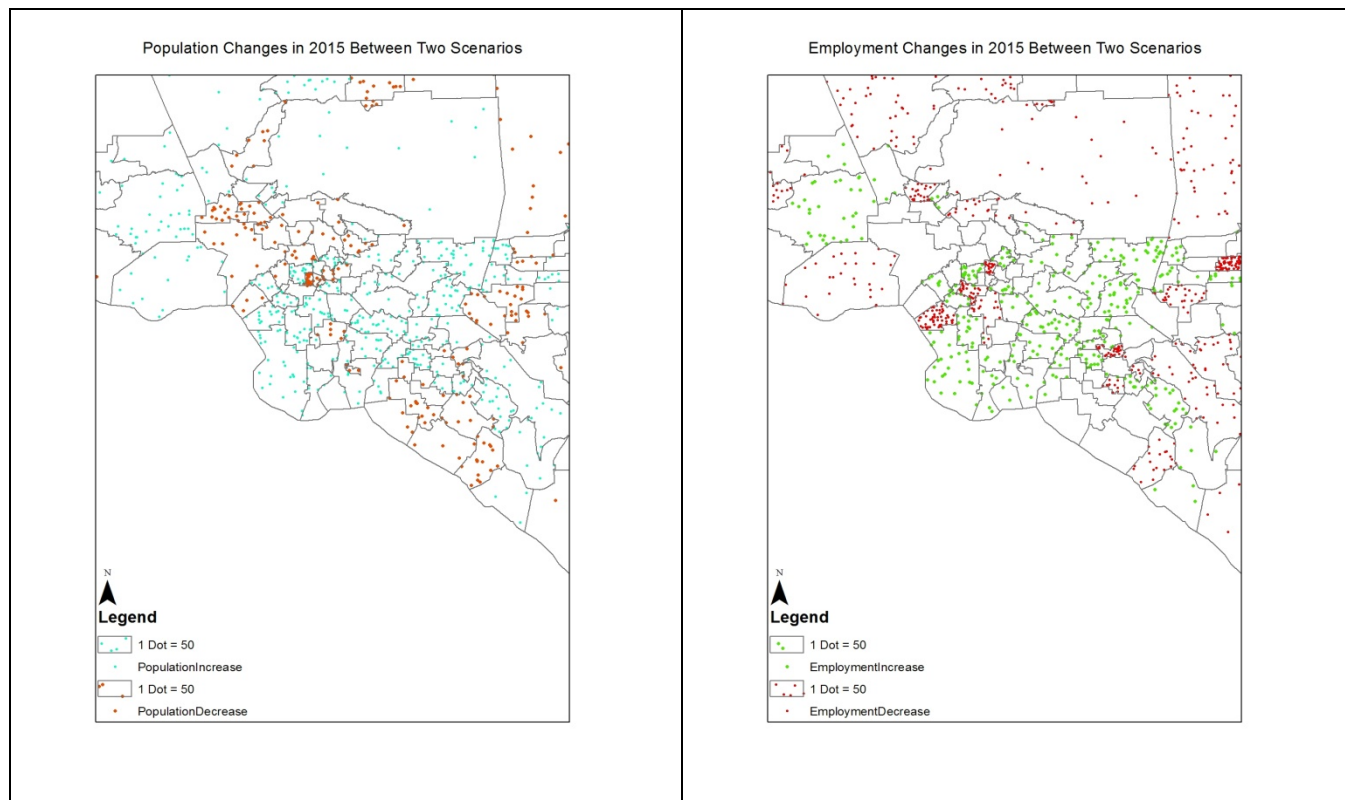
Population Changes in 2015 Between Two Scenarios

N

Legend

1 Dot = 50

PopulationIncrease

1 Dot = 50

PopulationDecrease

Employment Changes in 2015 Between Two Scenarios

N

Legend

1 Dot = 50

EmploymentIncrease

1 Dot = 50

EmploymentDecrease